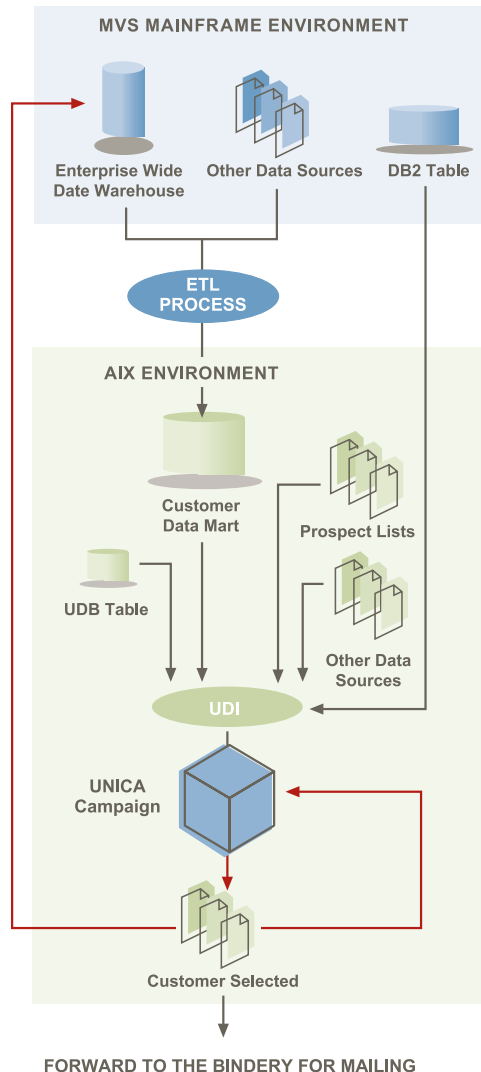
MVS MAINFRAME ENVIRONMENT

Enterprise Wide Date Warehouse

Other Data Sources

DB2 Table

ETL PROCESS

AIX ENVIRONMENT

Customer Data Mart

Prospect Lists

UDB Table

Other Data Sources

UDI

UNICA Campaign

Customer Selected

FORWARD TO THE BINDERY FOR MAILING